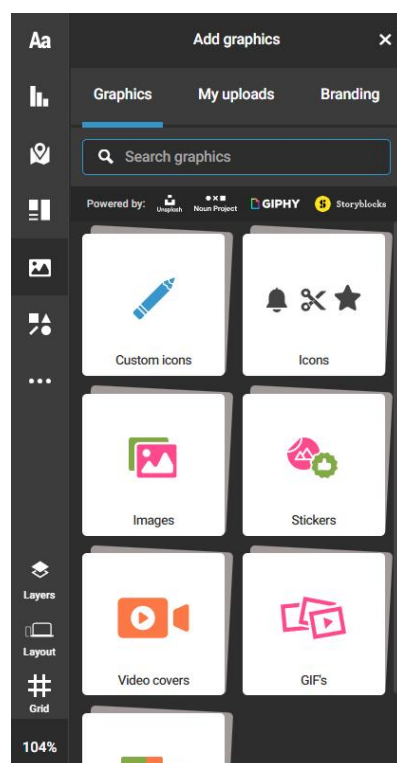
Aa

Add graphics ×

Graphics My uploads Branding

Search graphics

Powered by: Unsplash Noun Project GIPHY Storyblocks

Custom icons

Icons

Images

Stickers

Video covers

GIF's

Layers

Layout

Grid

104%